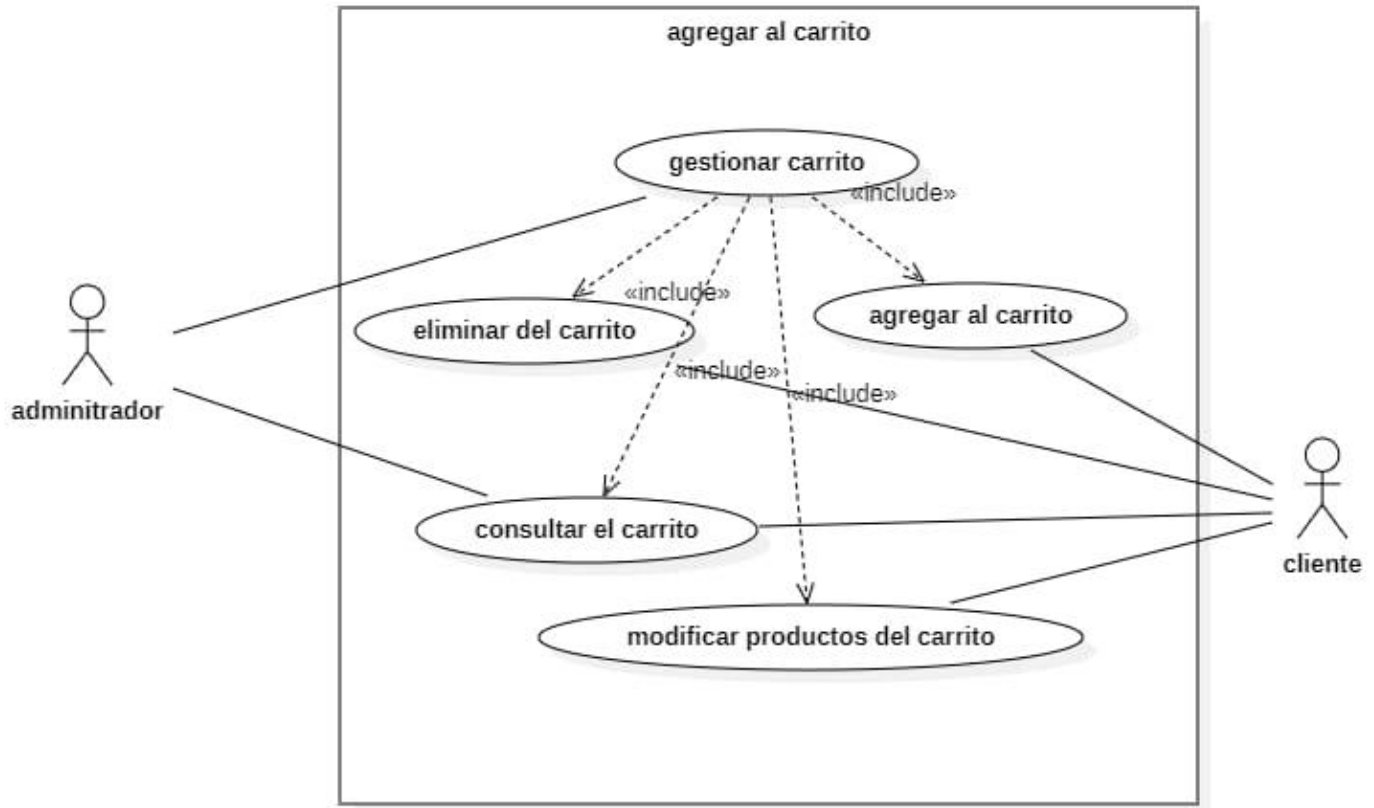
agregar al carrito

gestionar carrito

«include»

«include»

eliminar del carrito

agregar al carrito

«include»

«include»

adminitrador

consultar el carrito

cliente

modificar productos del carrito